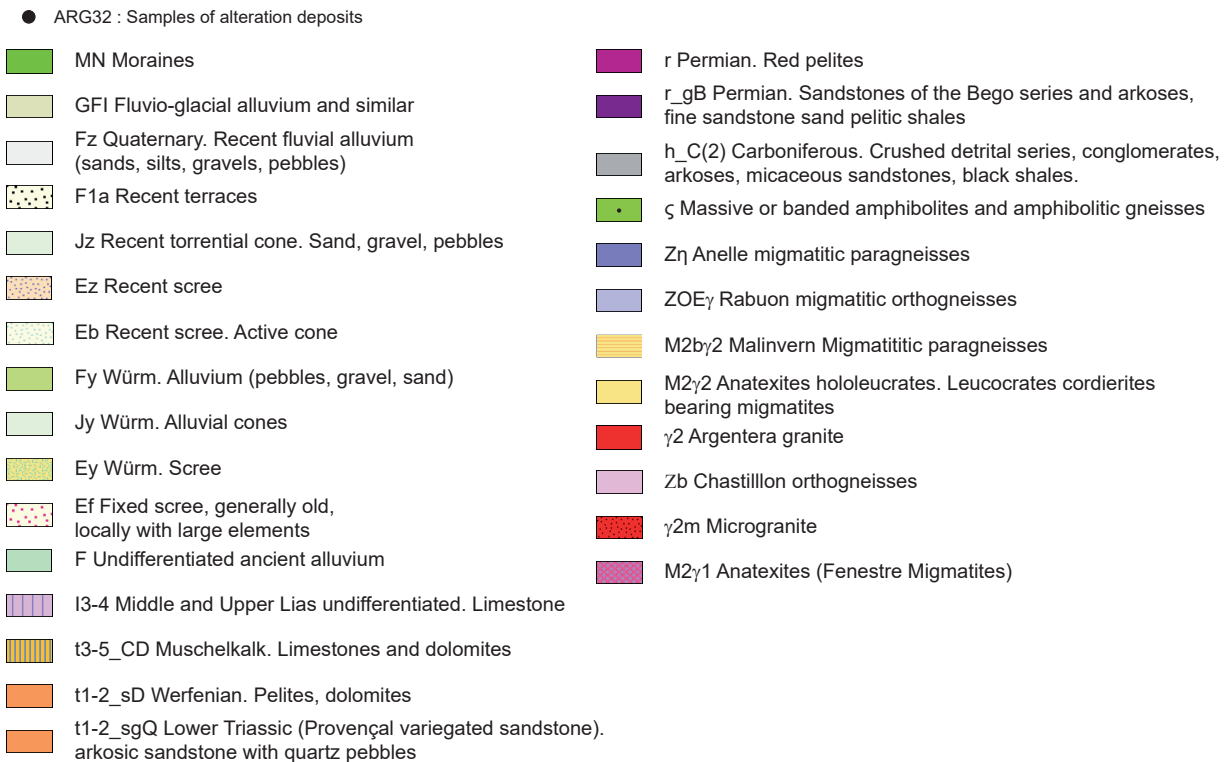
ARG32 : Samples of alteration deposits

MN Moraines

GFl Fluvio-glacial alluvium and similar

Fz Quaternary. Recent fluvial alluvium (sands, silts, gravels, pebbles)

F1a Recent terraces

Jz Recent torrential cone. Sand, gravel, pebbles

Ez Recent scree

Eb Recent scree. Active cone

Fy Würm. Alluvium (pebbles, gravel, sand)

Jy Würm. Alluvial cones

Ey Würm. Scree

Ef Fixed scree, generally old, locally with large elements

F Undifferentiated ancient alluvium

I3-4 Middle and Upper Lias undifferentiated. Limestone

t3-5_CD Muschelkalk. Limestones and dolomites

t1-2_sD Werfenian. Pelites, dolomites

t1-2_sgQ Lower Triassic (Provençal variegated sandstone). arkosic sandstone with quartz pebbles

r Permian. Red pelites

r_gB Permian. Sandstones of the Bego series and arkoses, fine sandstone sand pelitic shales

h_C(2) Carboniferous. Crushed detrital series, conglomerates, arkoses, micaceous sandstones, black shales.

ς Massive or banded amphibolites and amphibolitic gneisses

Zη Anelle migmatitic paragneisses

ZOEγ Rabuon migmatitic orthogneisses

M2bγ2 Malinvern Migmatititic paragneisses

M2γ2 Anatexites hololeucrates. Leucocrates cordierites bearing migmatites

γ2 Argentera granite

Zb Chastilllon orthogneisses

γ2m Microgranite

M2γ1 Anatexites (Fenestre Migmatites)